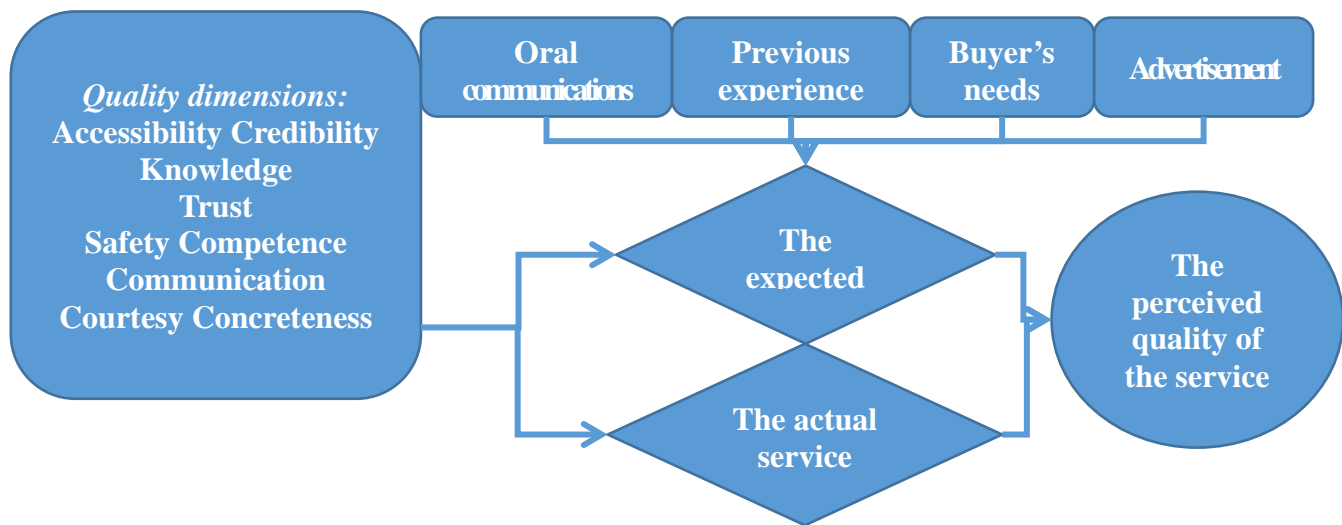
Quality dimensions:
Accessibility Credibility
Knowledge
Trust
Safety Competence
Communication
Courtesy Concreteness

Oral communications

Previous experience

Buyer's needs

Advertisement

The expected

The actual service

The perceived quality of the service